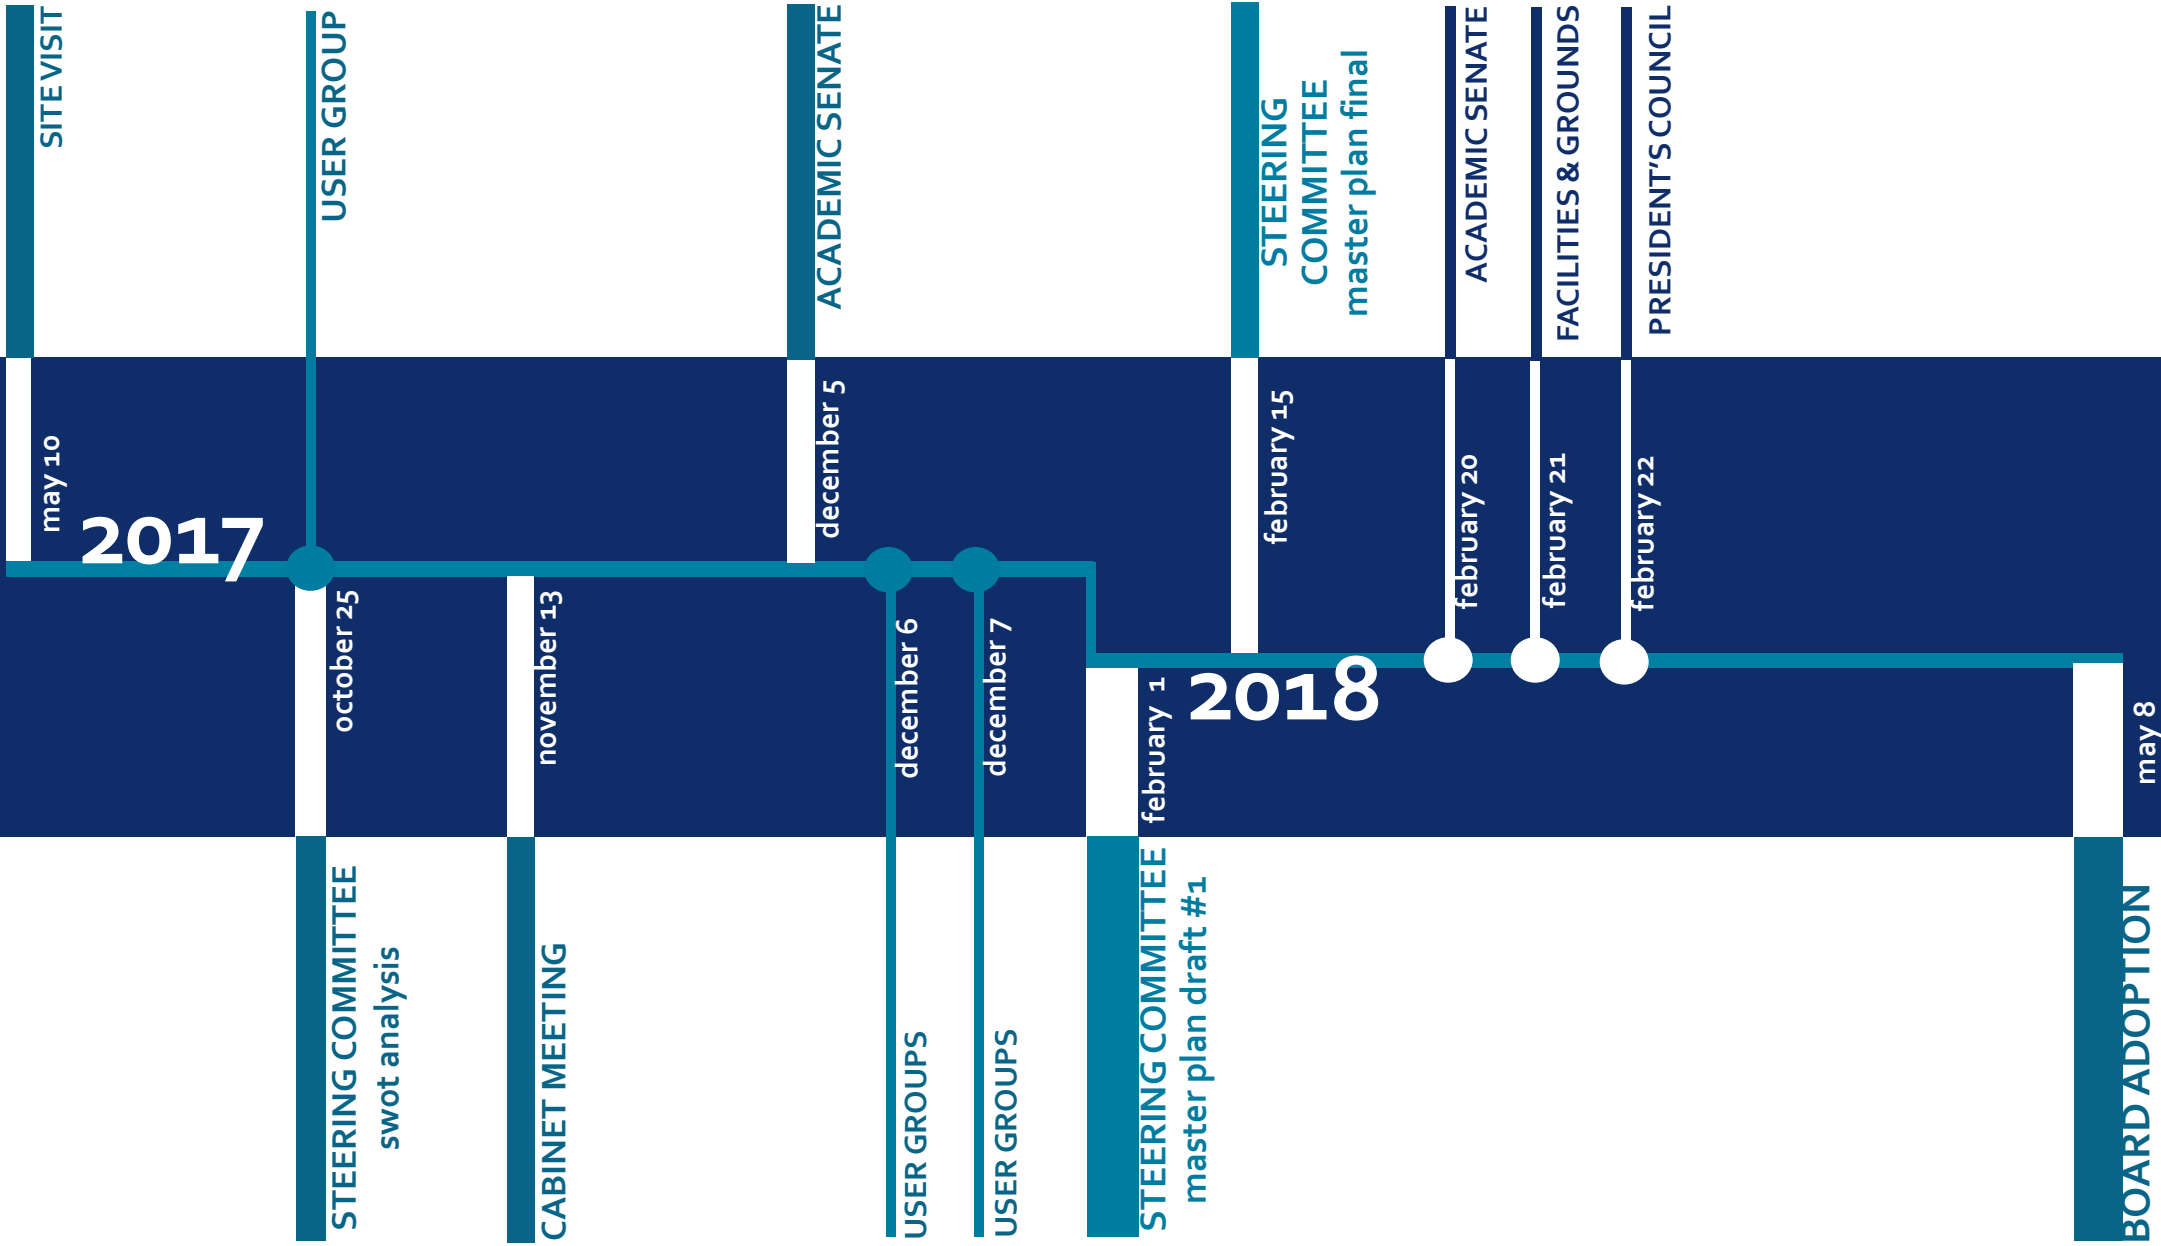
SITE VISIT
may 10
2017

USER GROUP
october 25
STEERING COMMITTEE
swot analysis

november 13
CABINET MEETING

ACADEMIC SENATE
december 5

december 6
USER GROUPS

december 7
USER GROUPS

february 1
STEERING COMMITTEE
master plan draft #1
2018

STEERING COMMITTEE
master plan final
february 15

ACADEMIC SENATE
february 20

FACILITIES & GROUNDS
february 21

PRESIDENT'S COUNCIL
february 22

may 8
BOARD ADOPTION